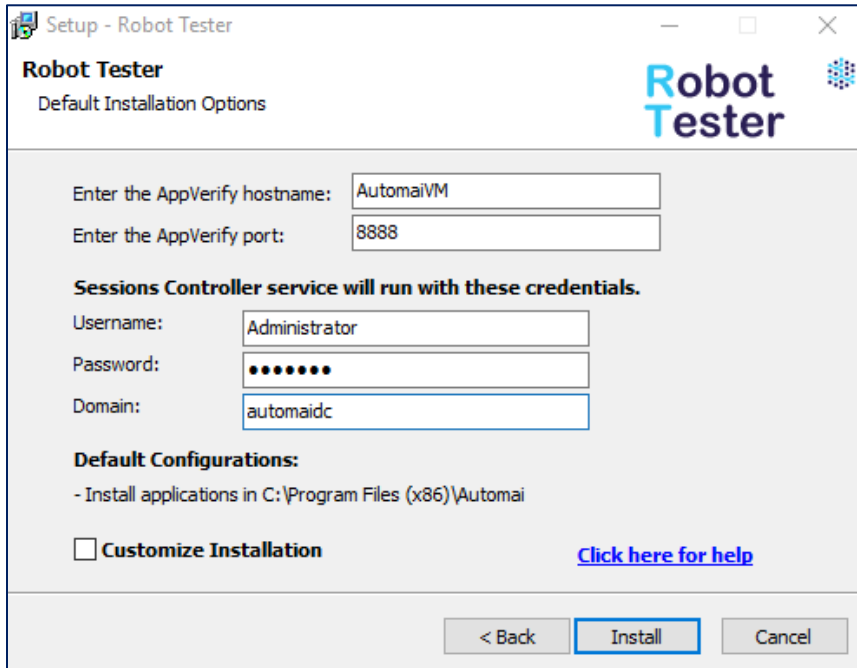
Setup - Robot Tester

Robot Tester

Default Installation Options

Robot Tester

Enter the AppVerify hostname: AutomaiVM

Enter the AppVerify port: 8888

Sessions Controller service will run with these credentials.

Username: Administrator

Password: •••••••

Domain: automaidc

Default Configurations:

- Install applications in C:\Program Files (x86)\Automai

Customize Installation

Click here for help

< Back

Install

Cancel